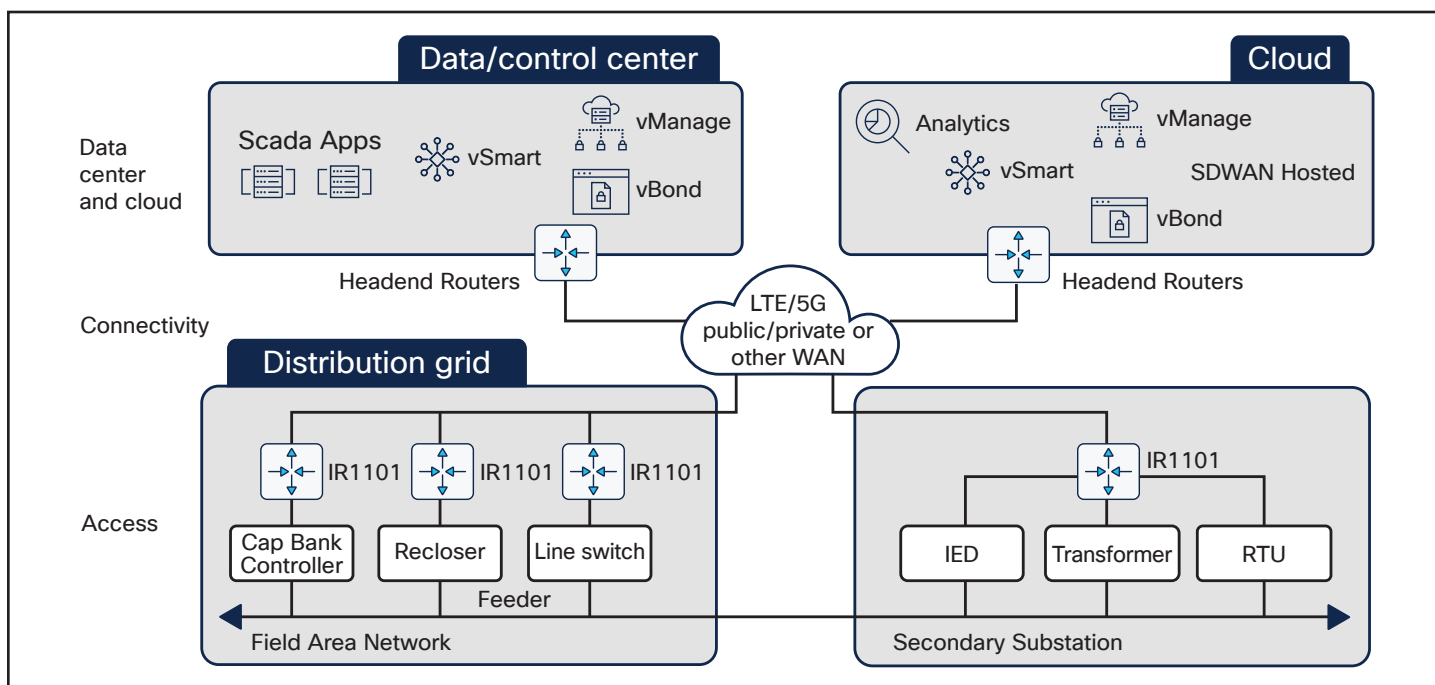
Data/control center

Cloud

Data center and cloud

Scada Apps

vSmart

vManage

vBond

Analytics

vManage

vSmart

SDWAN Hosted

vBond

Headend Routers

Headend Routers

Connectivity

LTE/5G public/private or other WAN

Distribution grid

IR1101

IR1101

IR1101

IR1101

Access

Cap Bank Controller

Recloser

Line switch

IED

Transformer

RTU

Feeder

Field Area Network

Secondary Substation